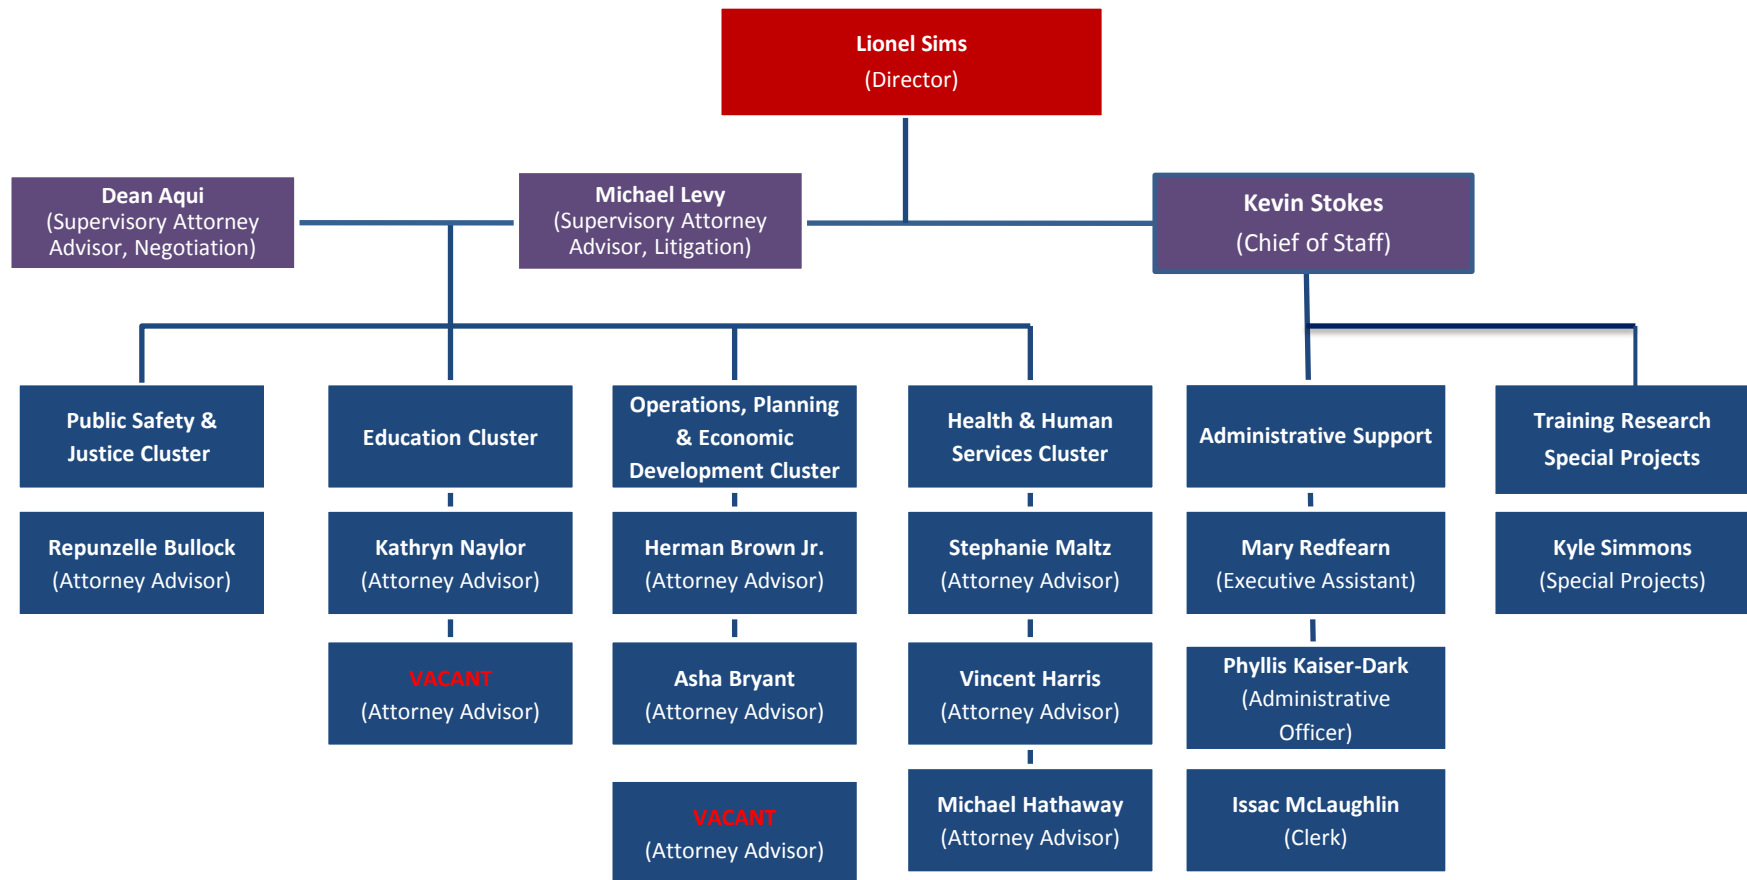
Lionel Sims
(Director)

Dean Aqui
(Supervisory Attorney Advisor, Negotiation)

Michael Levy
(Supervisory Attorney Advisor, Litigation)

Kevin Stokes
(Chief of Staff)

Public Safety & Justice Cluster

Repunzelle Bullock
(Attorney Advisor)

Education Cluster

Kathryn Naylor
(Attorney Advisor)

VACANT
(Attorney Advisor)

Operations, Planning & Economic Development Cluster

Herman Brown Jr.
(Attorney Advisor)

Asha Bryant
(Attorney Advisor)

VACANT
(Attorney Advisor)

Health & Human Services Cluster

Stephanie Maltz
(Attorney Advisor)

Vincent Harris
(Attorney Advisor)

Michael Hathaway
(Attorney Advisor)

Administrative Support

Mary Redfearn
(Executive Assistant)

Phyllis Kaiser-Dark
(Administrative Officer)

Issac McLaughlin
(Clerk)

Training Research Special Projects

Kyle Simmons
(Special Projects)